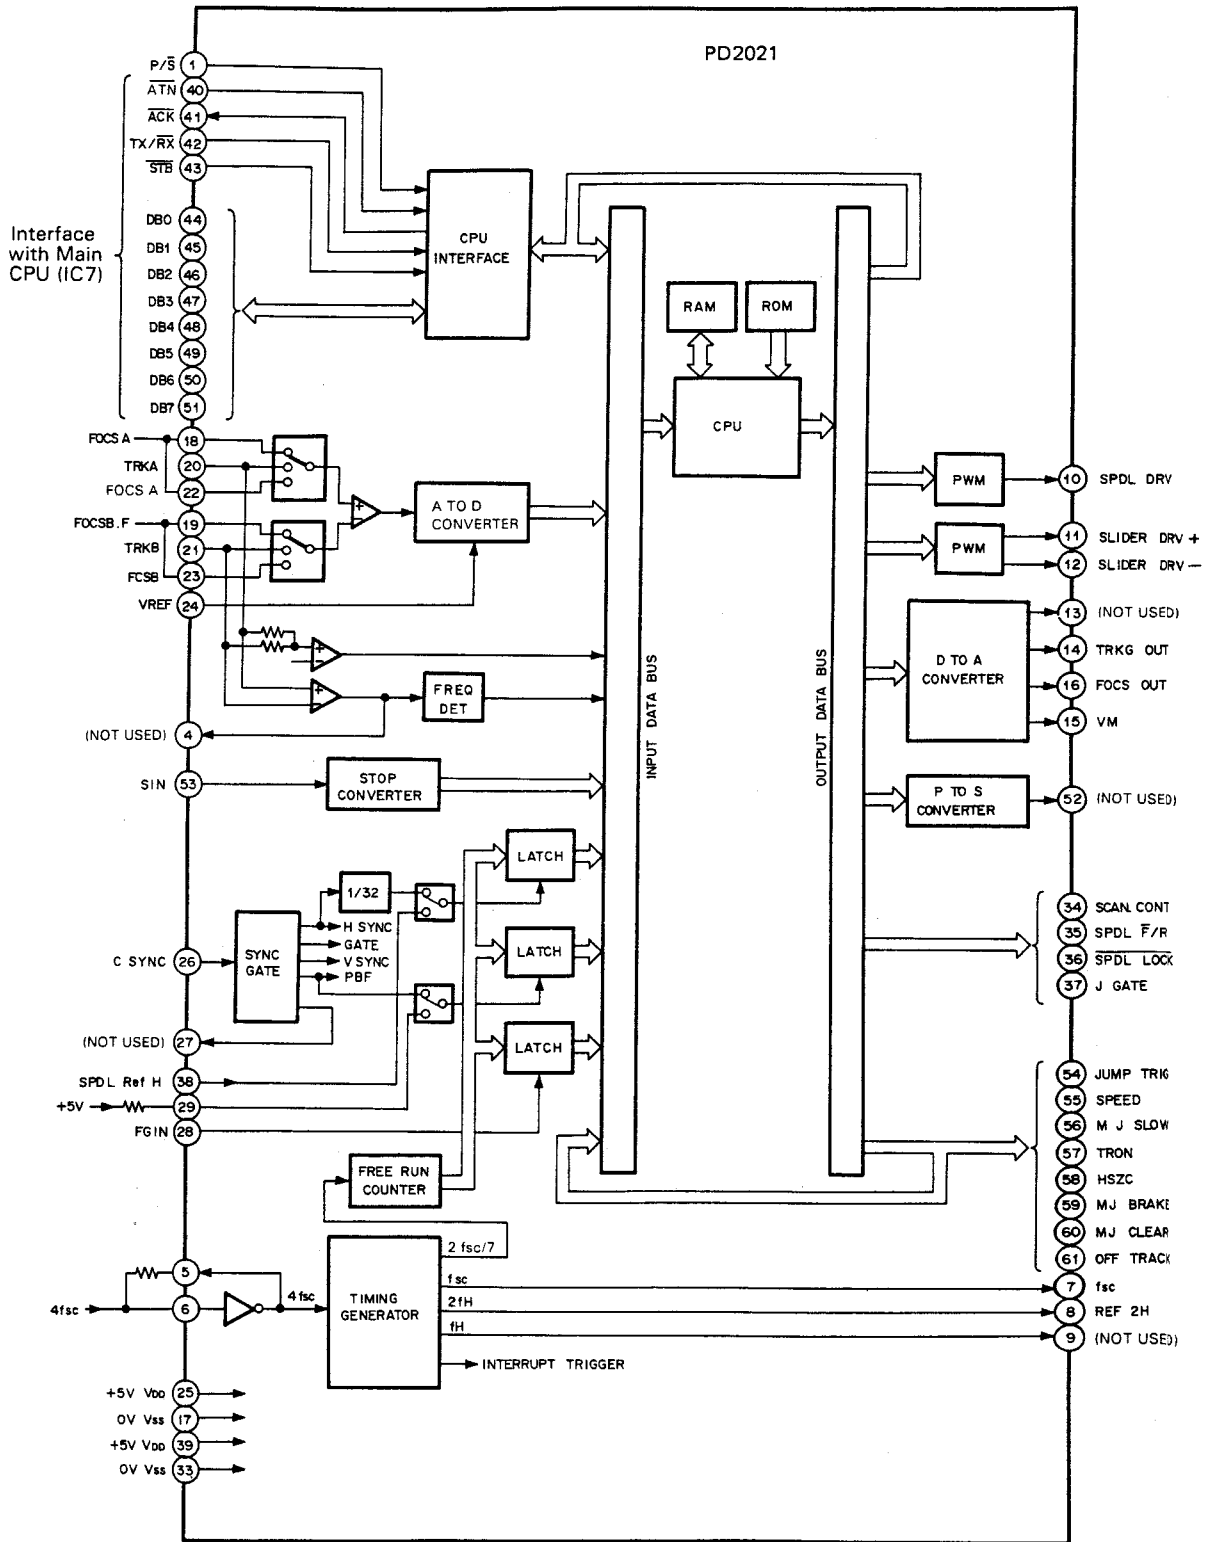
PD2021

Interface with Main CPU (IC7)

P/$\overline{S}$ 1
$\overline{ATN}$ 40
$\overline{ACK}$ 41
TX/$\overline{RX}$ 42
$\overline{STB}$ 43
DB0 44
DB1 45
DB2 46
DB3 47
DB4 48
DB5 49
DB6 50
DB7 51

CPU INTERFACE

RAM
ROM
CPU

FOCS A 18
TRKA 20
FOCS A 22
FOCSB.F 19
TRKB 21
FCSB 23
VREF 24

A TO D CONVERTER

FREQ DET

(NOT USED) 4

SIN 53
STOP CONVERTER

1/32
SYNC GATE
H SYNC
GATE
V SYNC
PBF

C SYNC 26

LATCH
LATCH
LATCH

(NOT USED) 27
SPDL Ref H 38
+5V 29
FGIN 28

FREE RUN COUNTER

INPUT DATA BUS
OUTPUT DATA BUS

PWM
PWM
D TO A CONVERTER
P TO S CONVERTER

10 SPDL DRV
11 SLIDER DRV +
12 SLIDER DRV —
13 (NOT USED)
14 TRKG OUT
16 FOCS OUT
15 VM
52 (NOT USED)

34 SCAN CONT
35 SPDL $\overline{F}$/R
36 $\overline{SPDL\ LOCK}$
37 J GATE

54 JUMP TRIG
55 SPEED
56 M J SLOW
57 TRON
58 HSZC
59 MJ BRAKE
60 MJ CLEAR
61 OFF TRACK

5
4fsc 6
4 fsc
TIMING GENERATOR
2 fsc/7
fsc
2fH
fH
INTERRUPT TRIGGER

7 fsc
8 REF 2H
9 (NOT USED)

+5V VDD 25
0V Vss 17
+5V VDD 39
0V Vss 33